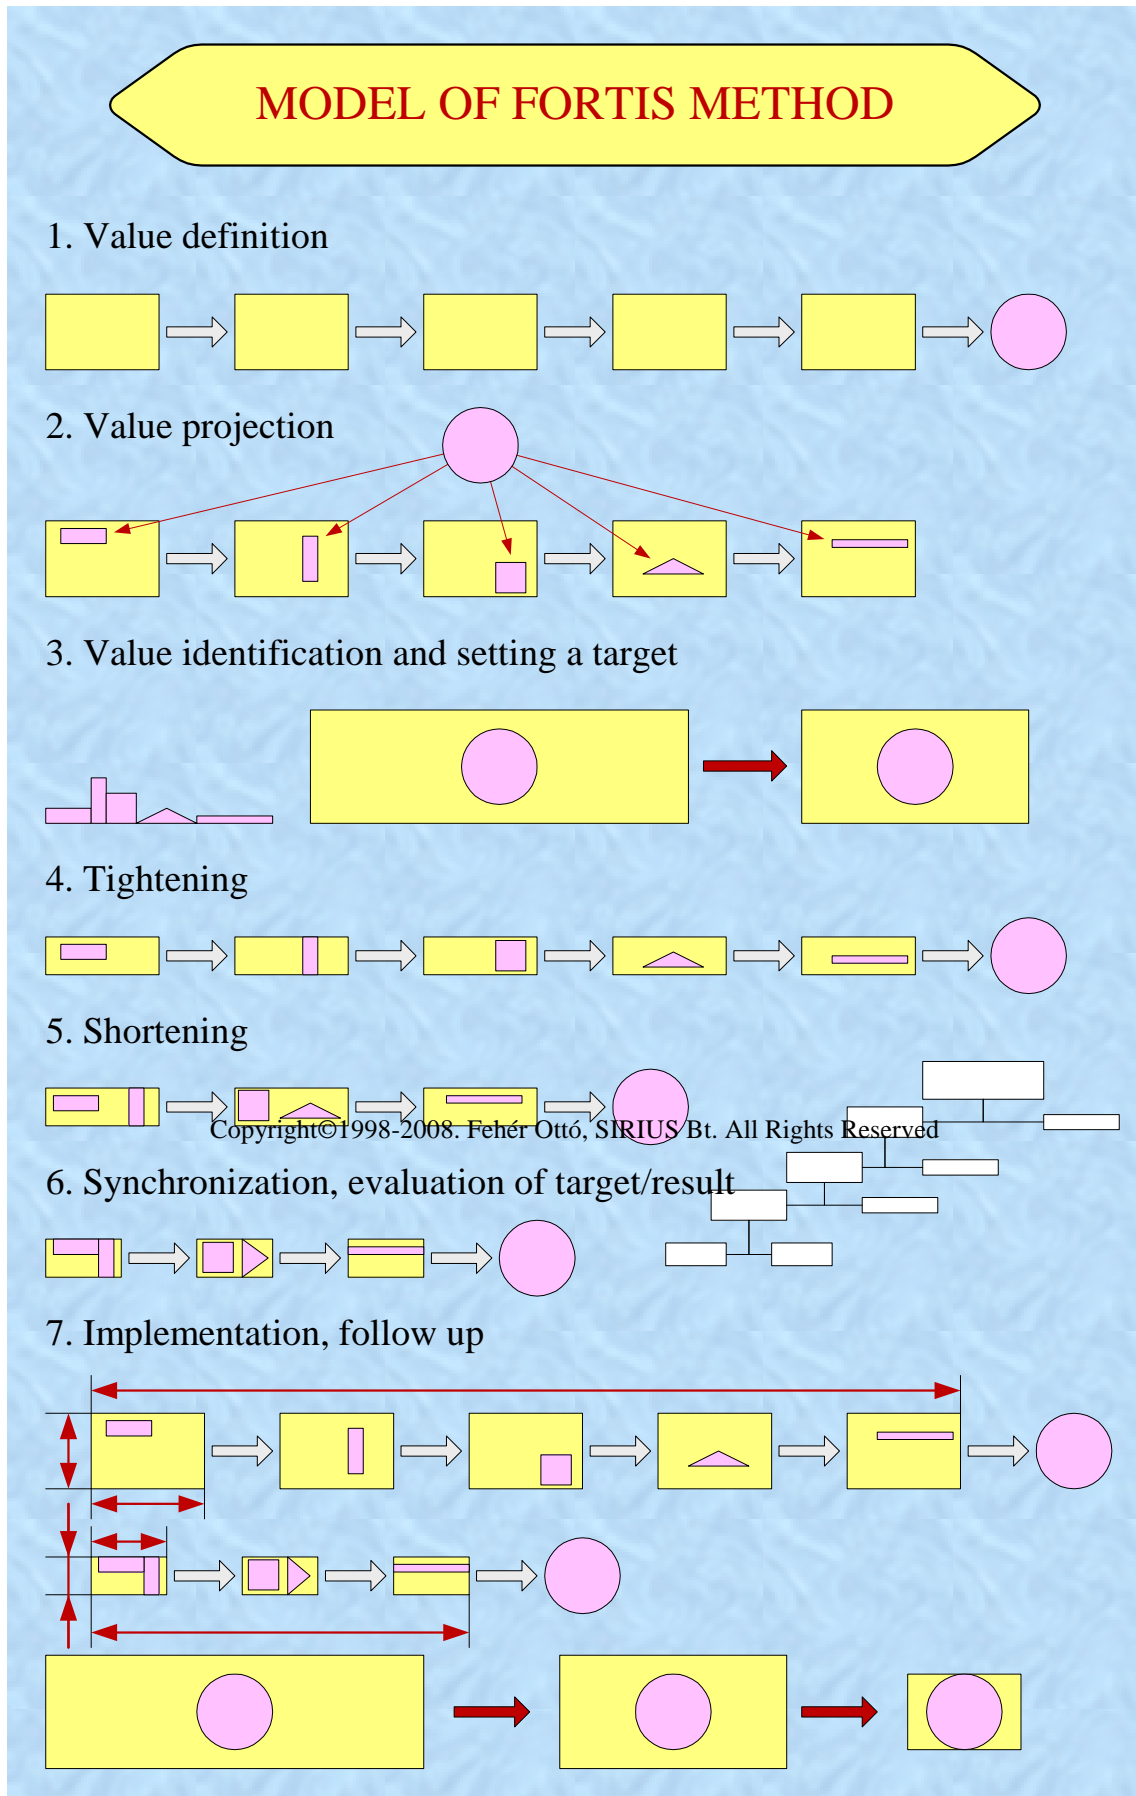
MODEL OF FORTIS METHOD

1. Value definition

2. Value projection

3. Value identification and setting a target

4. Tightening

5. Shortening

Copyright©1998-2008. Fehér Ottó, SIRIUS Bt. All Rights Reserved

6. Synchronization, evaluation of target/result

7. Implementation, follow up